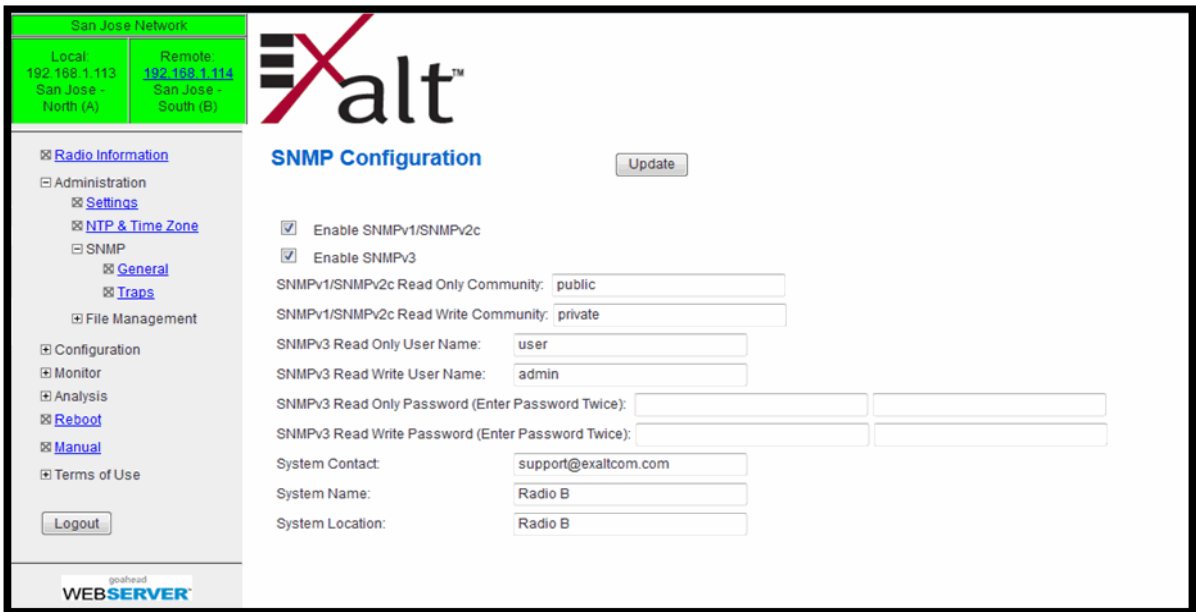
San Jose Network

Local: 192.168.1.113 San Jose - North (A)

Remote: 192.168.1.114 San Jose - South (B)

⊠ Radio Information
⊟ Administration
⊠ Settings
⊠ NTP & Time Zone
⊟ SNMP
⊠ General
⊠ Traps
⊞ File Management
⊞ Configuration
⊞ Monitor
⊞ Analysis
⊠ Reboot
⊠ Manual
⊞ Terms of Use

Logout

goahead WEBSERVER

Exalt™

SNMP Configuration

Update

Enable SNMPv1/SNMPv2c

Enable SNMPv3

SNMPv1/SNMPv2c Read Only Community: public

SNMPv1/SNMPv2c Read Write Community: private

SNMPv3 Read Only User Name: user

SNMPv3 Read Write User Name: admin

SNMPv3 Read Only Password (Enter Password Twice):

SNMPv3 Read Write Password (Enter Password Twice):

System Contact: support@exaltcom.com

System Name: Radio B

System Location: Radio B